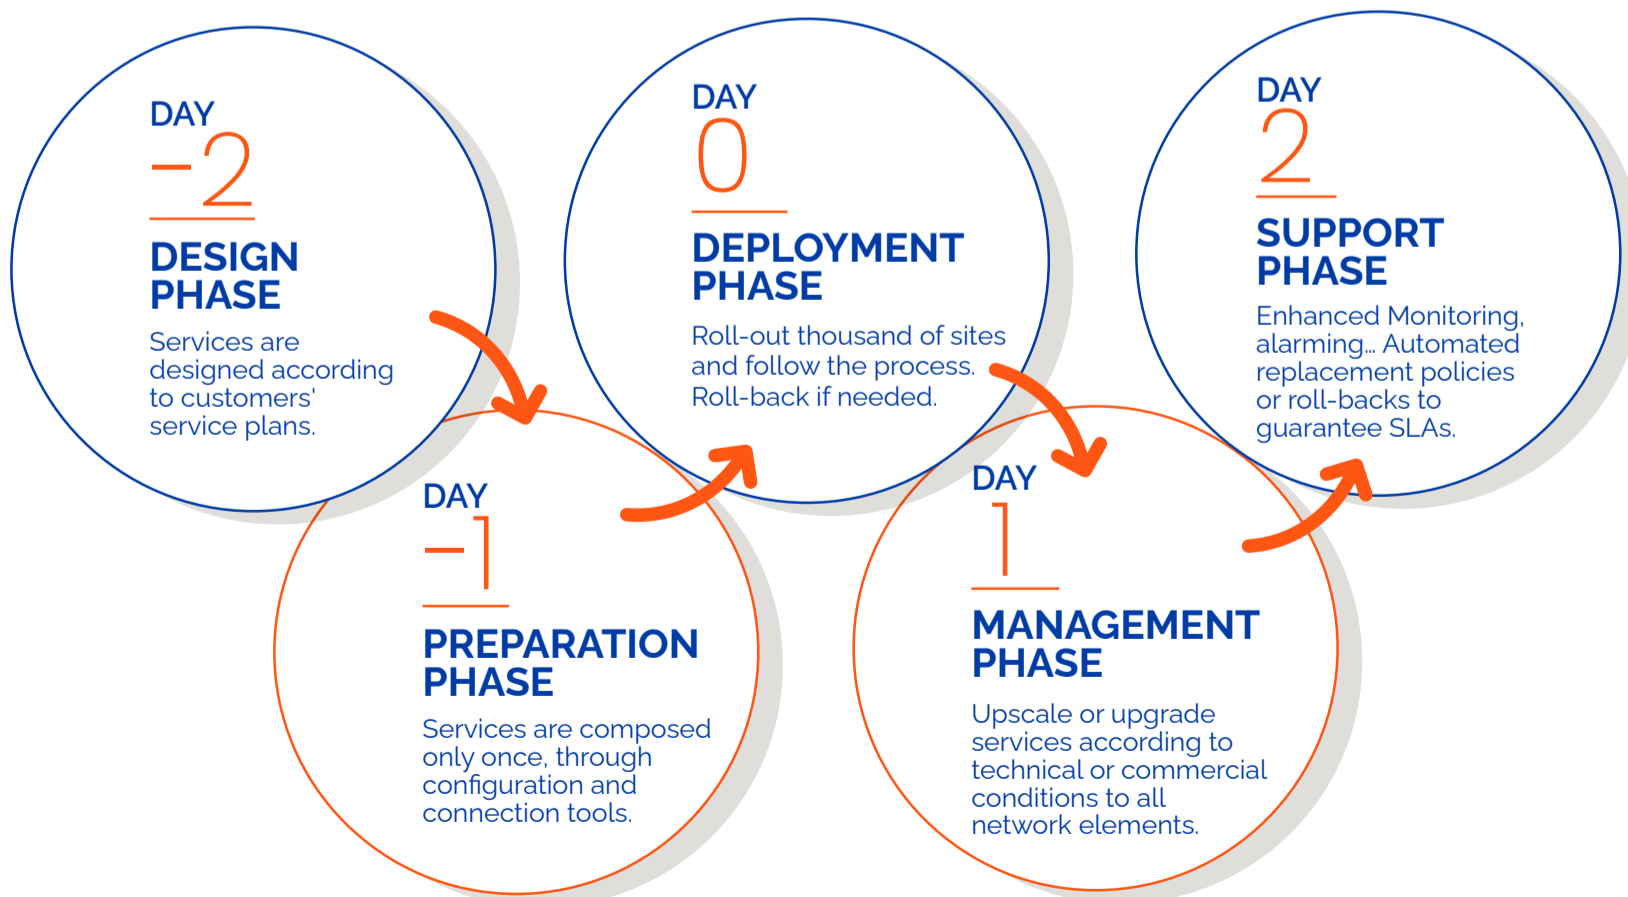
DAY
-2
DESIGN PHASE
Services are designed according to customers' service plans.

DAY
-1
PREPARATION PHASE
Services are composed only once, through configuration and connection tools.

DAY
0
DEPLOYMENT PHASE
Roll-out thousand of sites and follow the process. Roll-back if needed.

DAY
1
MANAGEMENT PHASE
Upscale or upgrade services according to technical or commercial conditions to all network elements.

DAY
2
SUPPORT PHASE
Enhanced Monitoring, alarming... Automated replacement policies or roll-backs to guarantee SLAs.